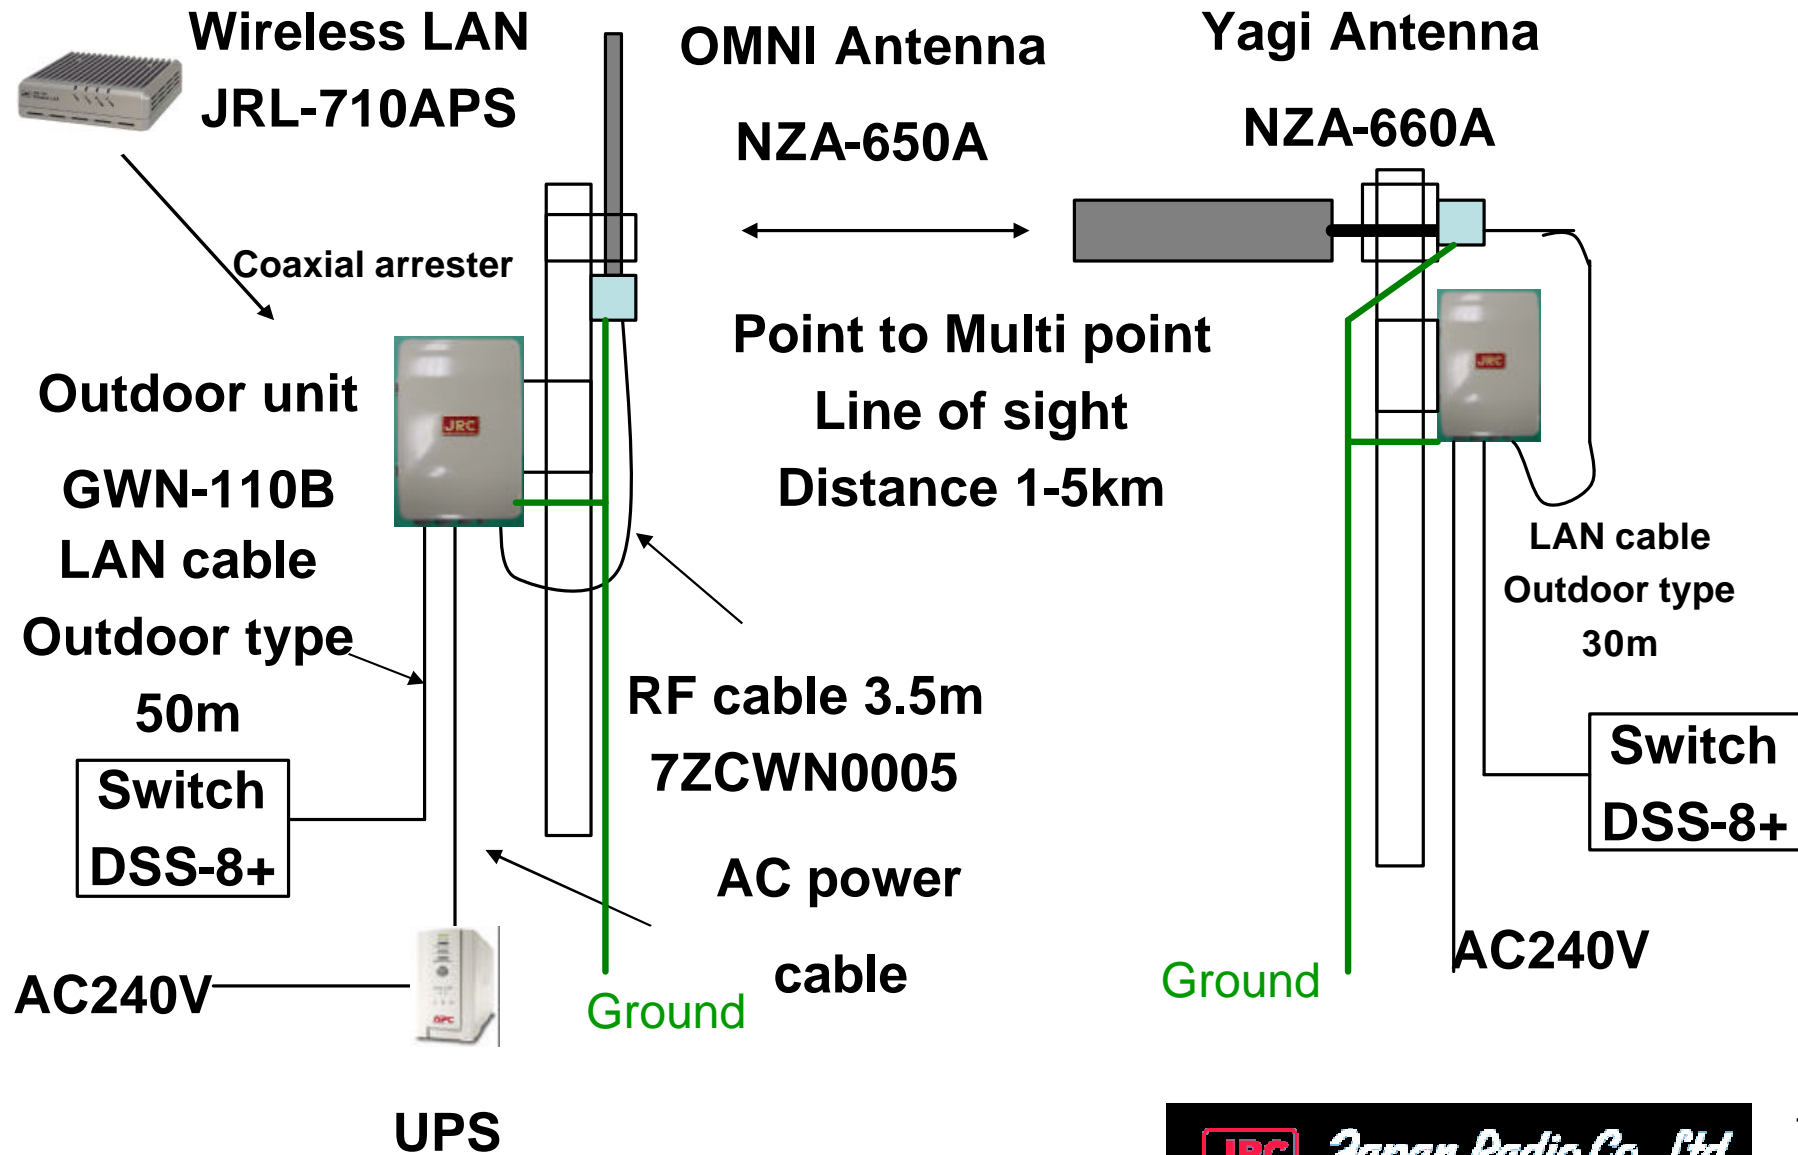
Wireless LAN
JRL-710APS

OMNI Antenna
NZA-650A

Yagi Antenna
NZA-660A

Coaxial arrester

Point to Multi point
Line of sight
Distance 1-5km

Outdoor unit
GWN-110B

JRC

JRC

LAN cable
Outdoor type
50m

LAN cable
Outdoor type
30m

RF cable 3.5m
7ZCWN0005

Switch
DSS-8+

Switch
DSS-8+

AC power
cable

AC240V

AC240V

Ground

Ground

UPS

JRC Japan Radio Co., Ltd.